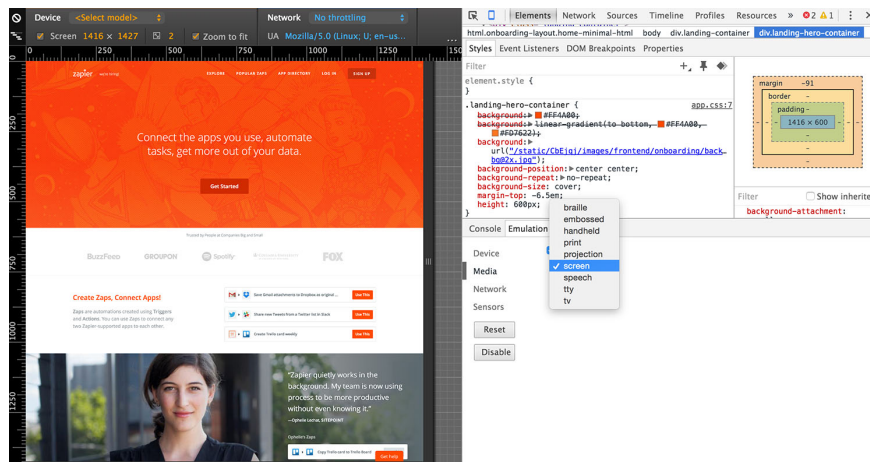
Device <Select model>
Network No throttling
Screen 1416 × 1427 2 Zoom to fit
UA Mozilla/5.0 (Linux; U; en-us...
0 250 500 750 1000 1250
zapier
EXPLORE POPULAR ZAPS APP DIRECTORY LOG IN SIGN UP
Connect the apps you use, automate tasks, get more out of your data.
Get Started
BuzzFeed GROUPON Spotify FOX
Create Zaps, Connect Apps!
Use This
Use This
Use This
"Zapier quietly works in the background. My team is now using process to be more productive without even knowing it."
Elements Network Sources Timeline Profiles Resources » ⊗2 ⚠1
html.onboarding-layout.home-minimal-html body div.landing-container div.landing-hero-container
Styles Event Listeners DOM Breakpoints Properties
Filter
element.style {
}
.landing-hero-container { app.css:7
background: #FF4A00;
background: linear-gradient(to bottom, #FF4A00, #FD7622);
background: url("/static/CbEjqj/images/frontend/onboarding/background@2x.jpg");
background-position: center center;
background-repeat: no-repeat;
background-size: cover;
margin-top: -6.5em;
height: 600px;
}
margin -91
border -
padding -
1416 × 600
-
-
-
Filter
Show inherited
background-attachment:
Console Emulation
Device
Media
Network
Sensors
Reset
Disable
braille
embossed
handheld
print
projection
✓ screen
speech
tty
tv